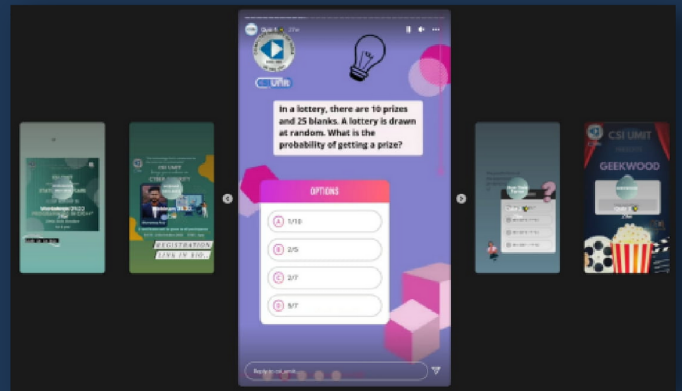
In a lottery, there are 10 prizes and 25 blanks. A lottery is drawn at random. What is the probability of getting a prize?

OPTIONS

A 1/10

B 2/5

C 2/7

D 5/7

CSI UMIT

GEEKWOOD

REGISTRATION LINK IN BIO

Reply to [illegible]